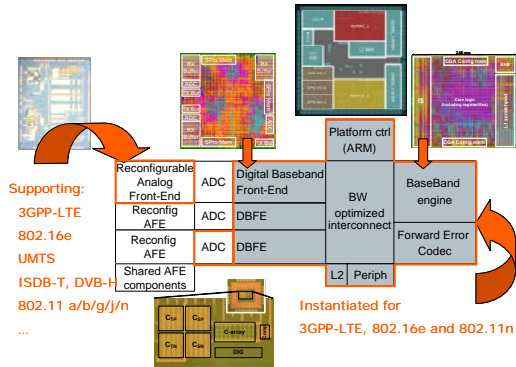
Supporting:
3GPP-LTE
802.16e
UMTS
ISDB-T, DVB-H
802.11 a/b/g/j/n
...

Reconfigurable Analog Front-End

ADC

Digital Baseband Front-End

Reconfig AFE

ADC

DBFE

Reconfig AFE

ADC

DBFE

Shared AFE components

Platform ctrl (ARM)

BW optimized interconnect

L2

Periph

BaseBand engine

Forward Error Codec

Instantiated for
3GPP-LTE, 802.16e and 802.11n

CGA Config mem

Core logic

C-array

DIG